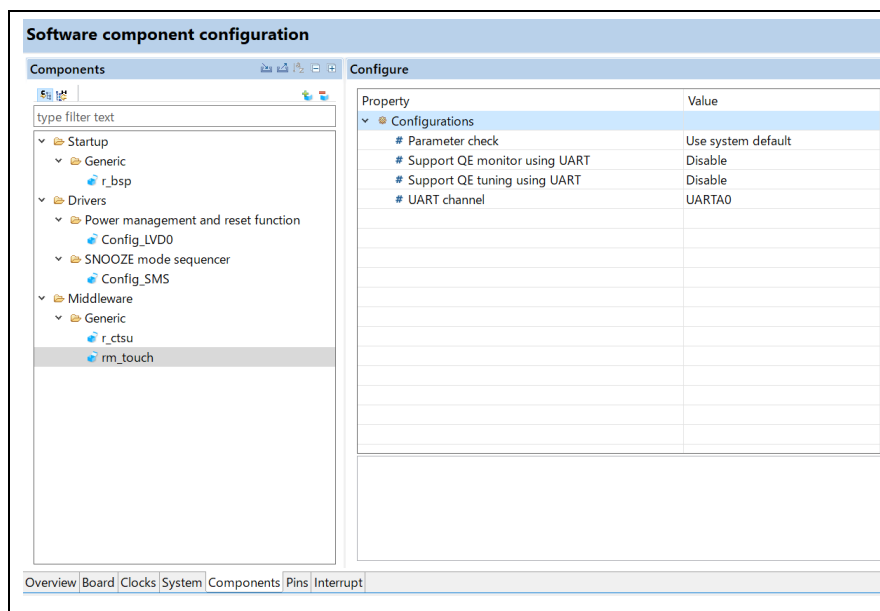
Software component configuration

Components

type filter text

Startup
Generic
r_bsp
Drivers
Power management and reset function
Config_LVD0
SNOOZE mode sequencer
Config_SMS
Middleware
Generic
r_ctsu
rm_touch

Configure

| Property | Value |
|---|---|
| Configurations | |
| # Parameter check | Use system default |
| # Support QE monitor using UART | Disable |
| # Support QE tuning using UART | Disable |
| # UART channel | UARTA0 |

Overview Board Clocks System Components Pins Interrupt